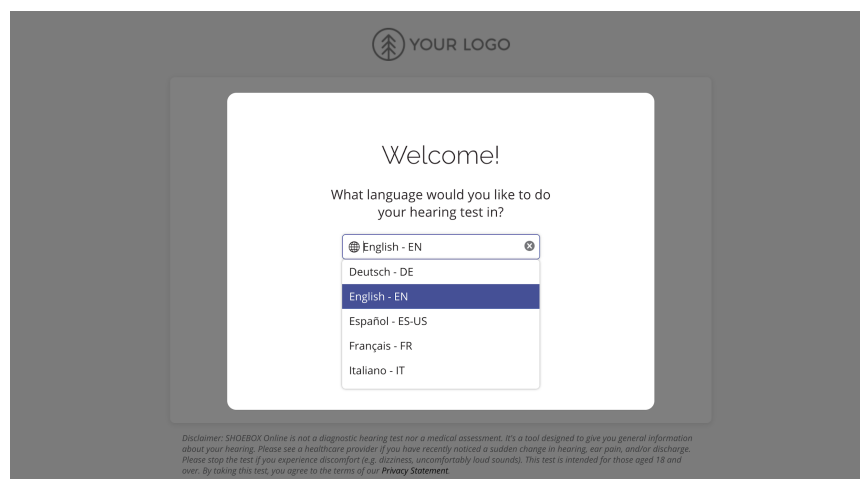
YOUR LOGO

Welcome!

What language would you like to do your hearing test in?

English - EN

Deutsch - DE

English - EN

Español - ES-US

Français - FR

Italiano - IT

Disclaimer: SHOEBOX Online is not a diagnostic hearing test nor a medical assessment. It's a tool designed to give you general information about your hearing. Please see a healthcare provider if you have recently noticed a sudden change in hearing, ear pain, and/or discharge. Please stop the test if you experience discomfort (e.g. dizziness, uncomfortably loud sounds). This test is intended for those aged 18 and over. By taking this test, you agree to the terms of our Privacy Statement.